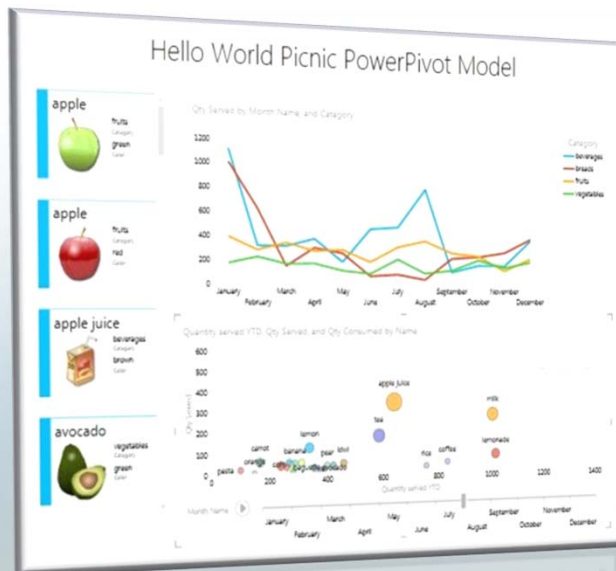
Hello World Picnic PowerPivot Model

apple
fruits
Category
green
Color

apple
fruits
Category
red
Color

apple juice
beverages
Category
brown
Color

avocado
vegetables
Category
green
Color

Qty Served by Month Name and Category

1200
1000
800
600
400
200
0

January
February
March
April
May
June
July
August
September
October
November
December

Category
beverages
breads
fruits
vegetables

Quantity served YTD, Qty Served, and Qty Consumed by Name

600
500
400
300
200
100
0

Qty Served

apple juice
milk
tea
lemonade
carrot
lemon
banana
pear
kiwi
orange
pasta
rice
coffee

0
200
400
600
800
1000
1200
1400

Quantity served YTD

Month Name

January
February
March
April
May
June
July
August
September
October
November
December